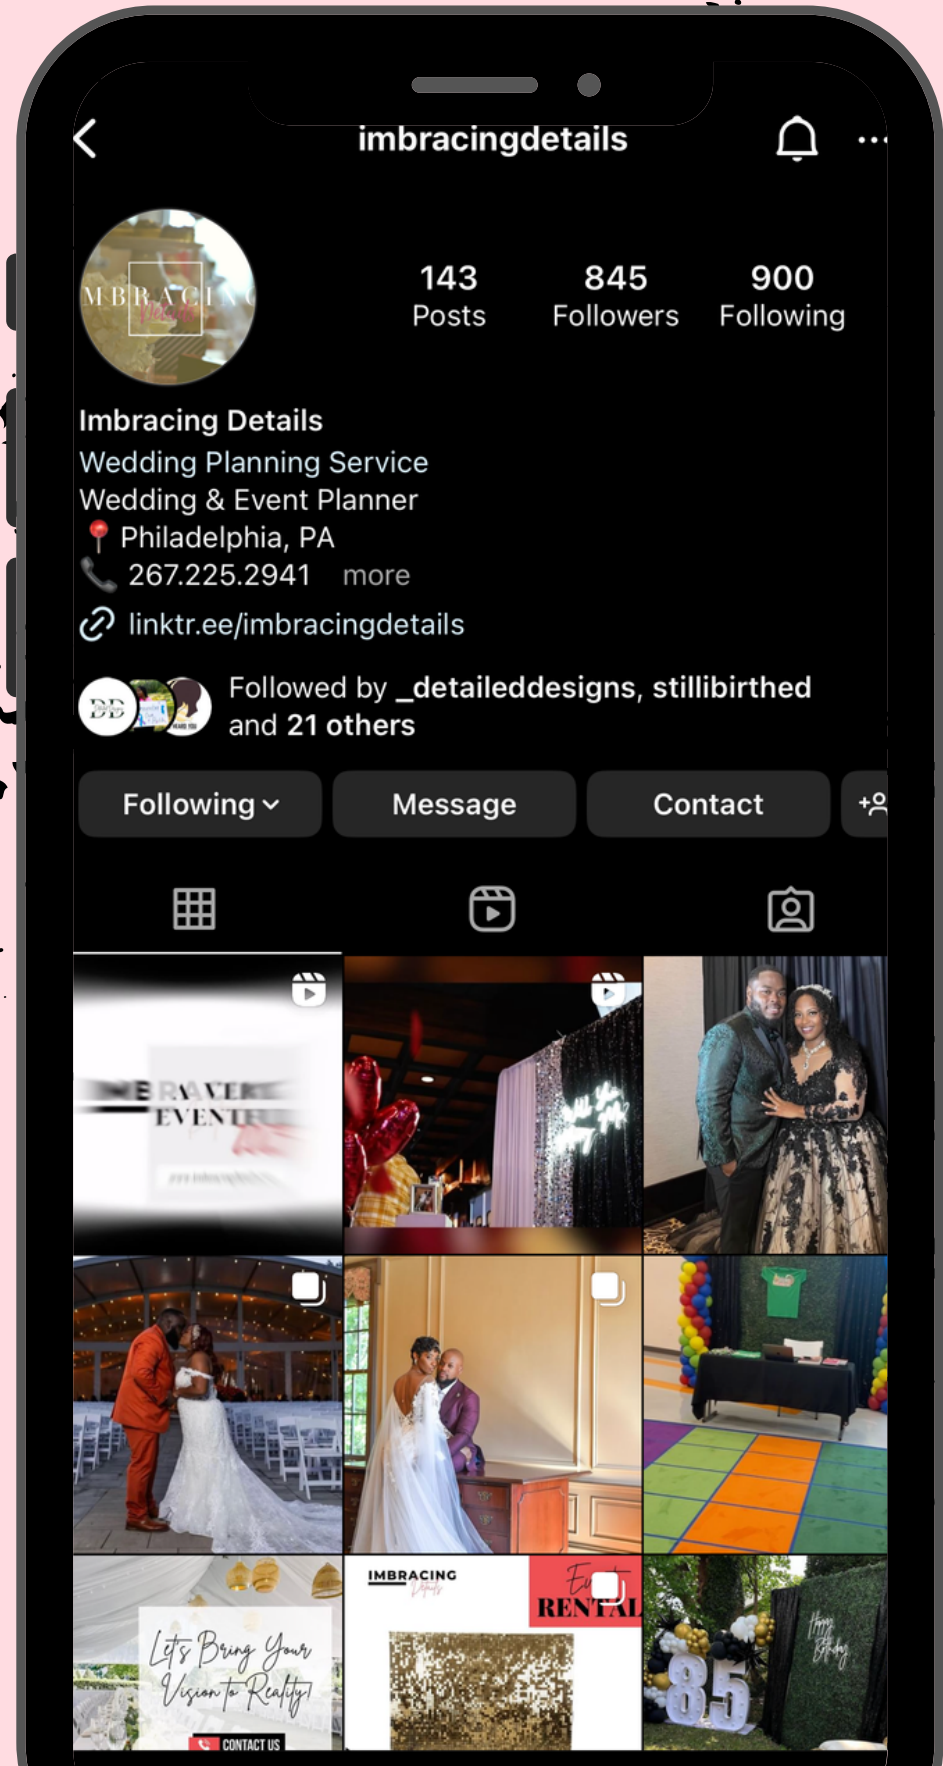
imbracingdetails

143 Posts
845 Followers
900 Following

Imbracing Details
Wedding Planning Service
Wedding & Event Planner
📍 Philadelphia, PA
📞 267.225.2941 more
linktr.ee/imbracingdetails

Followed by _detaileddesigns, stillibirthed and 21 others

Following
Message
Contact

Let's Bring Your Vision to Reality
CONTACT US

IMBRACING Details
Event RENTAL

Happy Birthday
85